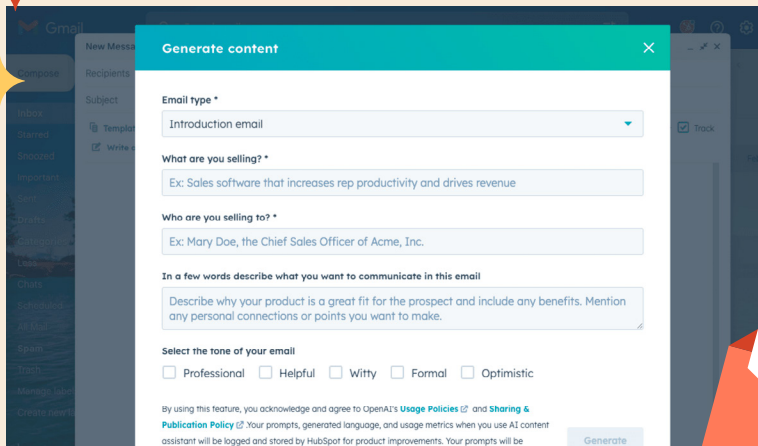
Gmail

Compose

New Message

Recipients

Subject

Templates

Write

Inbox

Starred

Snoozed

Important

Sent

Drafts

Categories

Chats

Scheduled

All Mail

Spam

Trash

Manage labels

Create new label

Track

Generate content

Email type *

Introduction email

What are you selling? *

Ex: Sales software that increases rep productivity and drives revenue

Who are you selling to? *

Ex: Mary Doe, the Chief Sales Officer of Acme, Inc.

In a few words describe what you want to communicate in this email

Describe why your product is a great fit for the prospect and include any benefits. Mention any personal connections or points you want to make.

Select the tone of your email

Professional Helpful Witty Formal Optimistic

By using this feature, you acknowledge and agree to OpenAI's Usage Policies and Sharing & Publication Policy. Your prompts, generated language, and usage metrics when you use AI content assistant will be logged and stored by HubSpot for product improvements. Your prompts will be

Generate